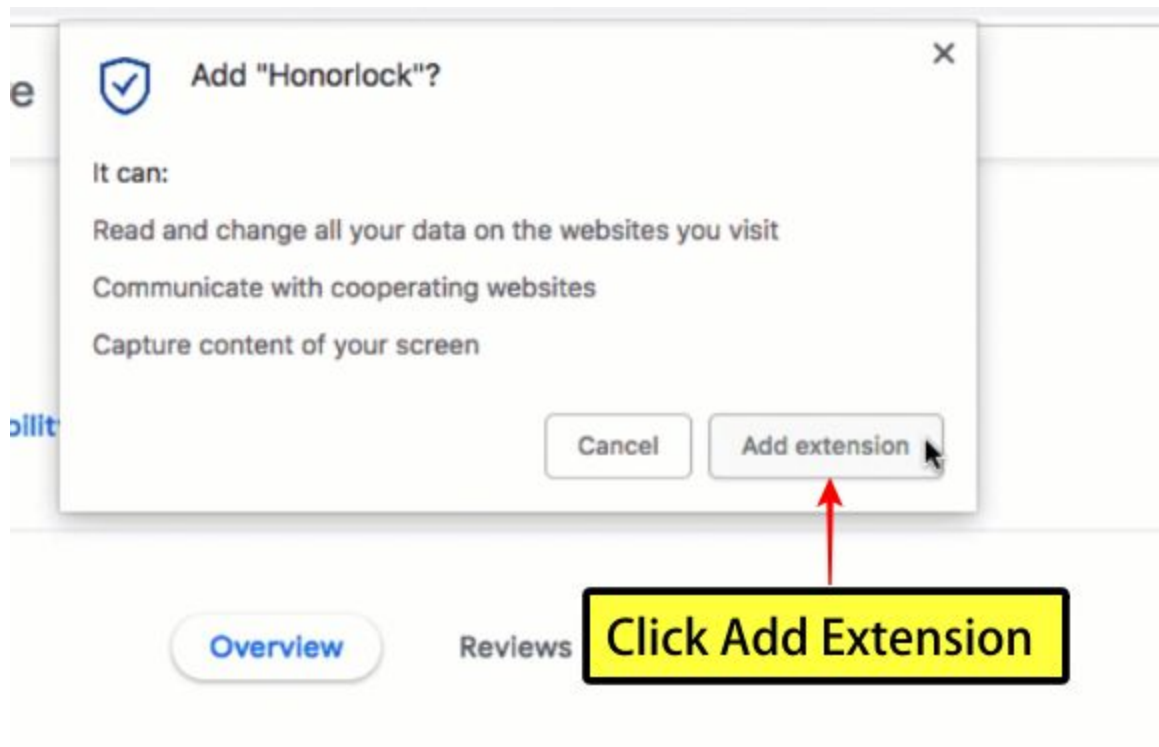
e

Add "Honorlock"?

×

It can:

Read and change all your data on the websites you visit

Communicate with cooperating websites

Capture content of your screen

oilit

Cancel

Add extension

Overview

Reviews

Click Add Extension